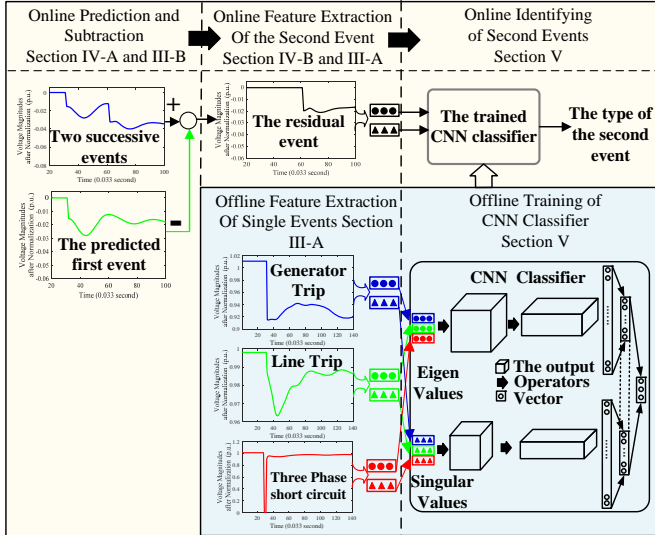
Online Prediction and Subtraction Section IV-A and III-B

Online Feature Extraction Of the Second Event Section IV-B and III-A

Online Identifying of Second Events Section V

Voltage Magnitudes after Normalization (p.u.)

Two successive events

Time (0.033 second)

+

The residual event

Time (0.033 second)

The trained CNN classifier

The type of the second event

Voltage Magnitudes after Normalization (p.u.)

The predicted first event

Time (0.033 second)

-

Offline Feature Extraction Of Single Events Section III-A

Offline Training of CNN Classifier Section V

Voltage Magnitudes after Normalization (p.u.)

Generator Trip

Time (0.033 second)

Line Trip

Time (0.033 second)

Three Phase short circuit

Time (0.033 second)

CNN Classifier

Eigen Values

The output Operators Vector

Singular Values